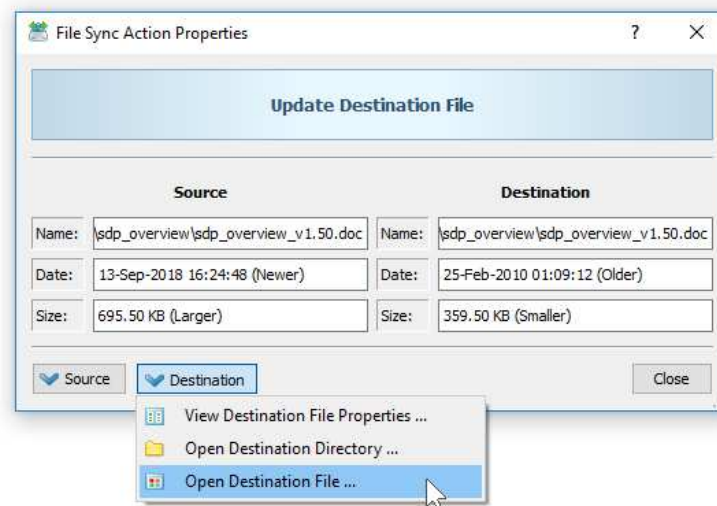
File Sync Action Properties

?

X

Update Destination File

Source

Destination

| Name: | \sdp_overview\sdp_overview_v1.50.doc | Name: | \sdp_overview\sdp_overview_v1.50.doc |
|---|---|---|---|
| Date: | 13-Sep-2018 16:24:48 (Newer) | Date: | 25-Feb-2010 01:09:12 (Older) |
| Size: | 695.50 KB (Larger) | Size: | 359.50 KB (Smaller) |

Source

Destination

Close

View Destination File Properties ...

Open Destination Directory ...

Open Destination File ...